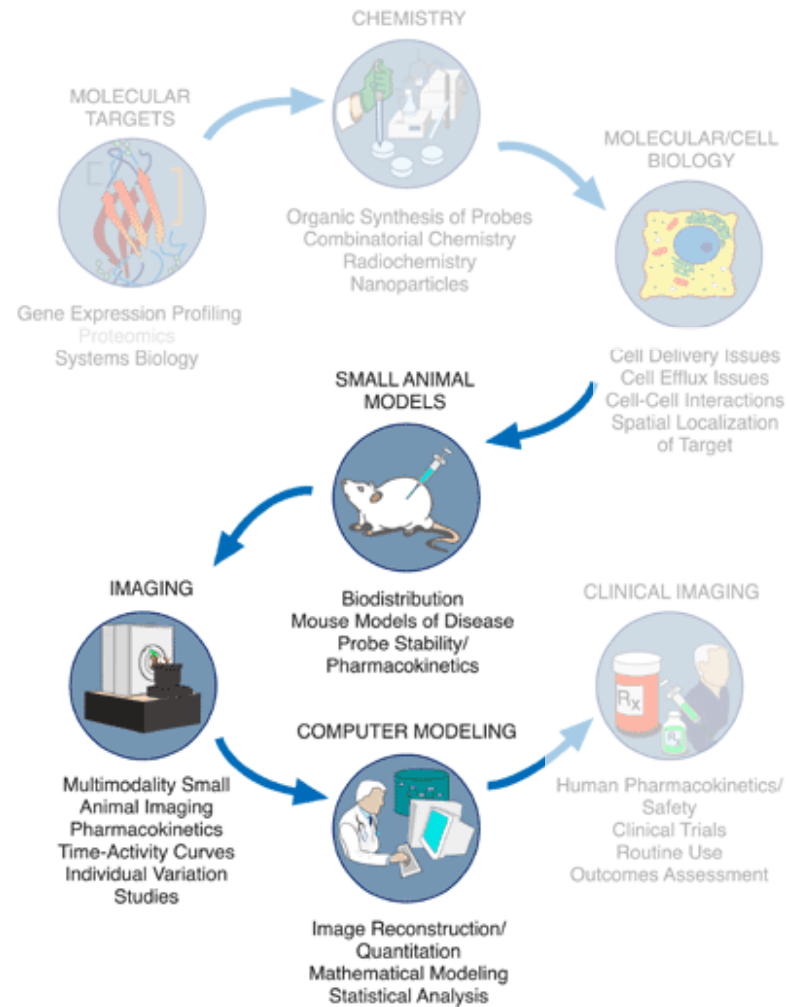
CHEMISTRY

MOLECULAR TARGETS

Organic Synthesis of Probes
Combinatorial Chemistry
Radiochemistry
Nanoparticles

MOLECULAR/CELL BIOLOGY

Gene Expression Profiling
Proteomics
Systems Biology

Cell Delivery Issues
Cell Efflux Issues
Cell-Cell Interactions
Spatial Localization of Target

SMALL ANIMAL MODELS

IMAGING

Biodistribution
Mouse Models of Disease
Probe Stability/
Pharmacokinetics

CLINICAL IMAGING

Rx

COMPUTER MODELING

Multimodality Small Animal Imaging
Pharmacokinetics
Time-Activity Curves
Individual Variation Studies

Human Pharmacokinetics/
Safety
Clinical Trials
Routine Use
Outcomes Assessment

Image Reconstruction/
Quantitation
Mathematical Modeling
Statistical Analysis